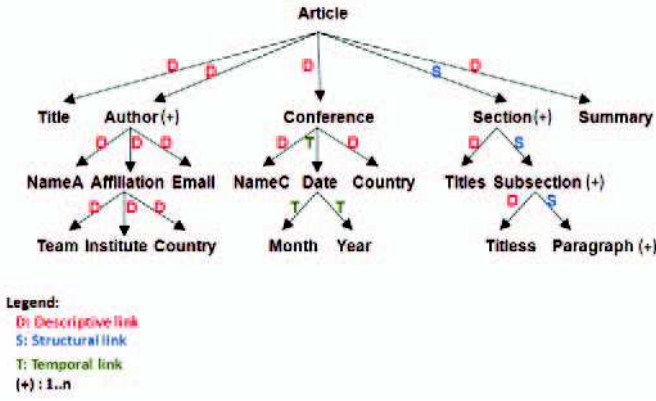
Article

D D D S D

Title Author (+) Conference Section (+) Summary

D D D D T D D S

NameA Affiliation Email NameC Date Country Titles Subsection (+)

D D D T T D S

Team Institute Country Month Year Titless Paragraph (+)

Legend:
D: Descriptive link
S: Structural link
T: Temporal link
(+) : 1..n